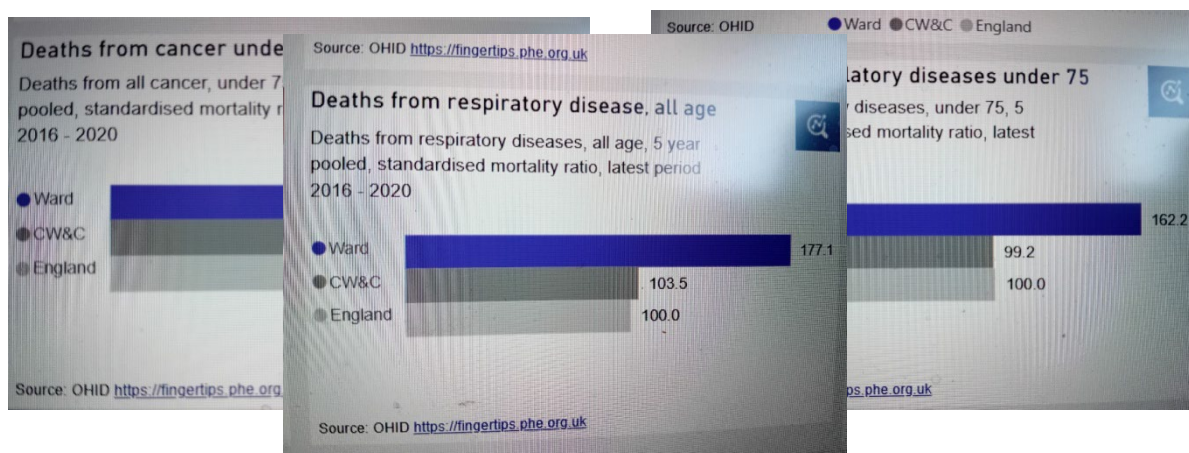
Deaths from cancer unde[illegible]

Deaths from all cancer, under 7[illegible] pooled, standardised mortality r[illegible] 2016 - 2020

Ward

CW&C

England

Source: OHID https://fingertips.phe.org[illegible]

Source: OHID https://fingertips.phe.org.uk

Deaths from respiratory disease, all age

Deaths from respiratory diseases, all age, 5 year pooled, standardised mortality ratio, latest period 2016 - 2020

Ward 177.1

CW&C 103.5

England 100.0

Source: OHID https://fingertips.phe.org.uk

Source: OHID

Ward CW&C England

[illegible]latory diseases under 75

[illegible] diseases, under 75, 5 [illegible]sed mortality ratio, latest

162.2

99.2

100.0

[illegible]s.phe.org.uk